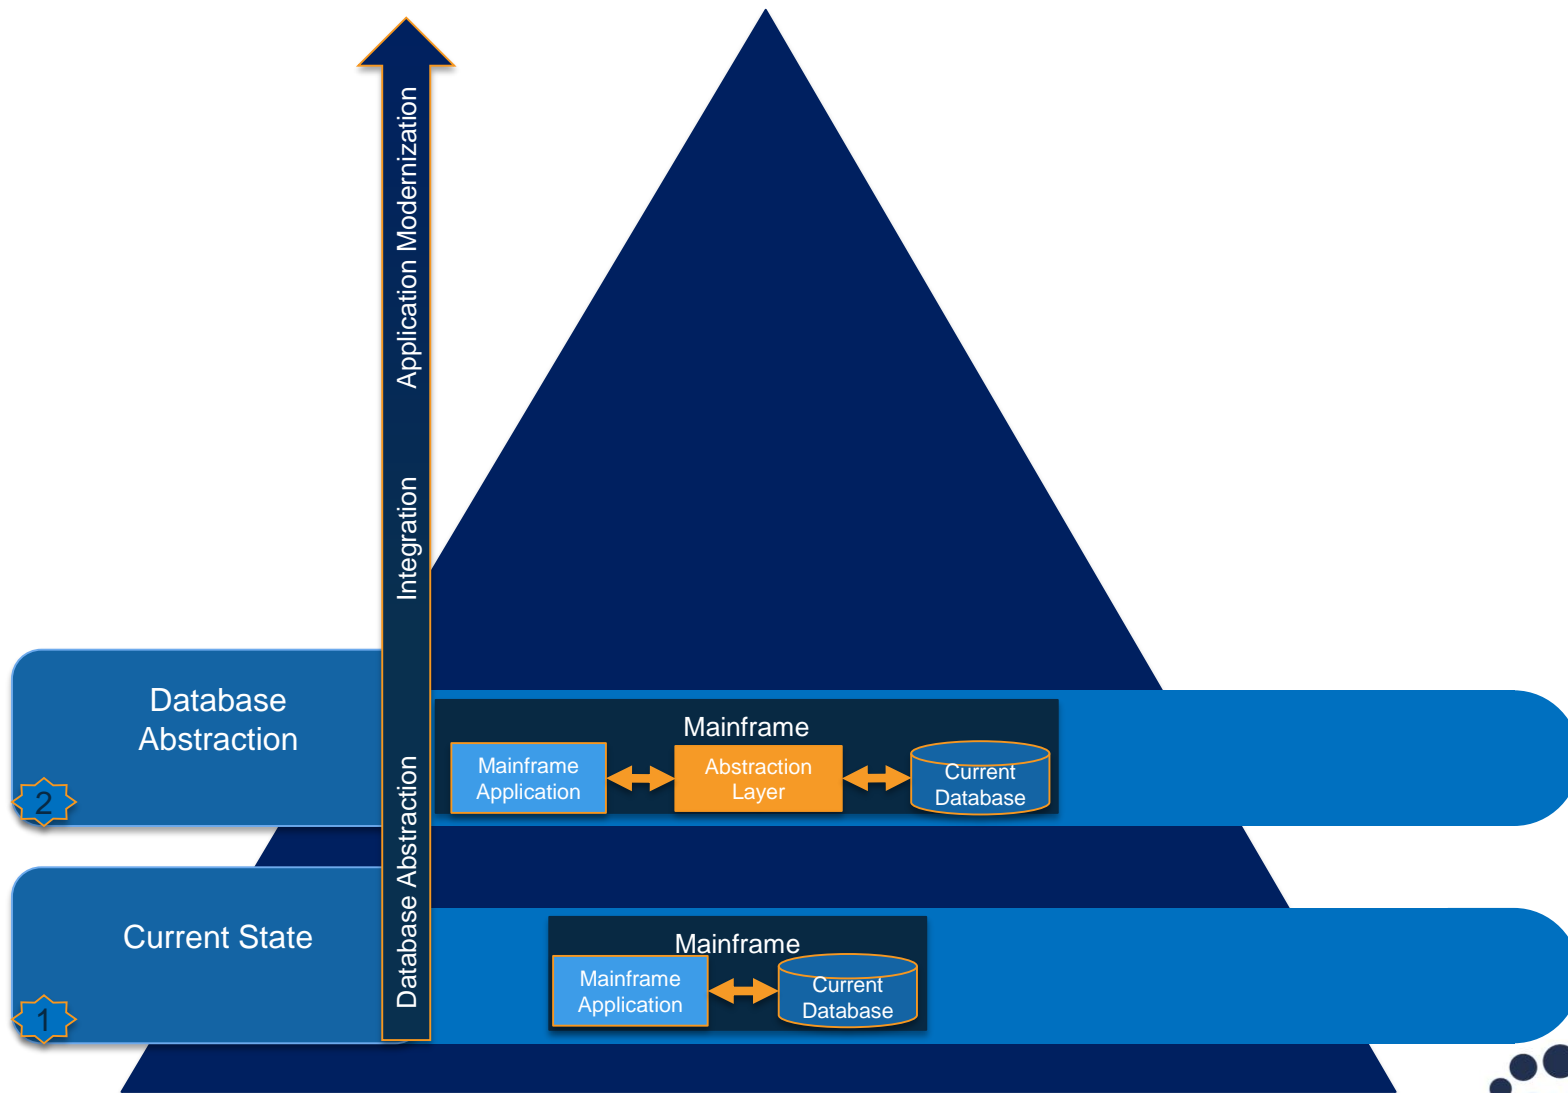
Database Abstraction

Integration

Application Modernization

Database Abstraction

2

Mainframe

Mainframe Application

Abstraction Layer

Current Database

Current State

1

Mainframe

Mainframe Application

Current Database